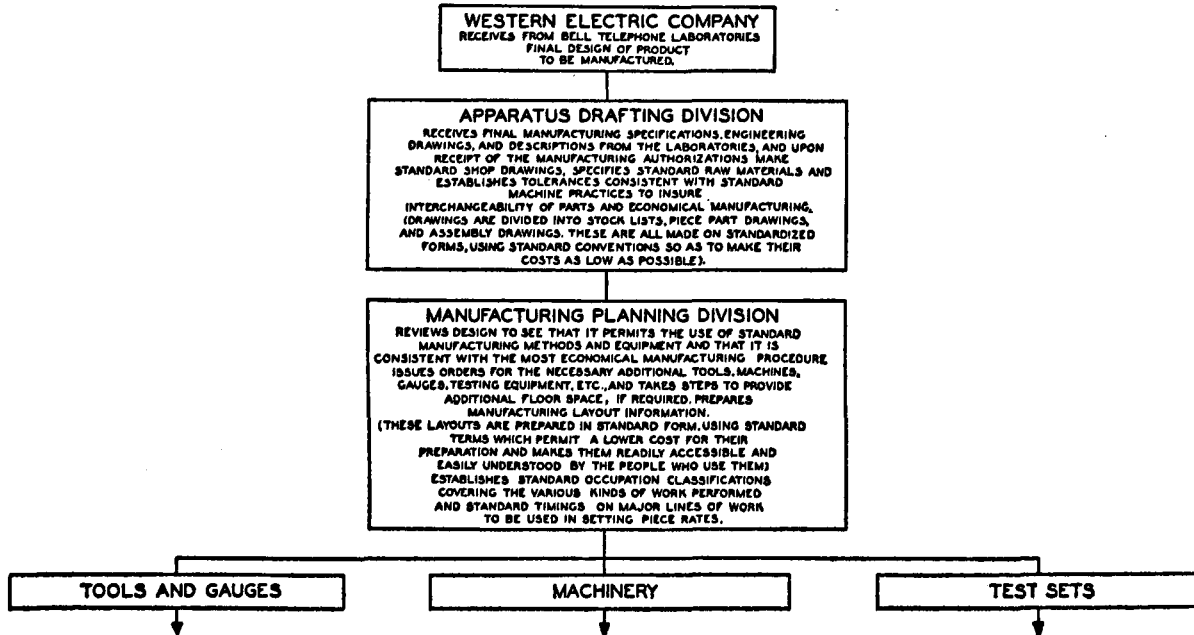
WESTERN ELECTRIC COMPANY
RECEIVES FROM BELL TELEPHONE LABORATORIES FINAL DESIGN OF PRODUCT TO BE MANUFACTURED.

APPARATUS DRAFTING DIVISION
RECEIVES FINAL MANUFACTURING SPECIFICATIONS, ENGINEERING DRAWINGS, AND DESCRIPTIONS FROM THE LABORATORIES, AND UPON RECEIPT OF THE MANUFACTURING AUTHORIZATIONS MAKE STANDARD SHOP DRAWINGS, SPECIFIES STANDARD RAW MATERIALS AND ESTABLISHES TOLERANCES CONSISTENT WITH STANDARD MACHINE PRACTICES TO INSURE INTERCHANGEABILITY OF PARTS AND ECONOMICAL MANUFACTURING. (DRAWINGS ARE DIVIDED INTO STOCK LISTS, PIECE PART DRAWINGS, AND ASSEMBLY DRAWINGS. THESE ARE ALL MADE ON STANDARDIZED FORMS, USING STANDARD CONVENTIONS SO AS TO MAKE THEIR COSTS AS LOW AS POSSIBLE).

MANUFACTURING PLANNING DIVISION
REVIEWS DESIGN TO SEE THAT IT PERMITS THE USE OF STANDARD MANUFACTURING METHODS AND EQUIPMENT AND THAT IT IS CONSISTENT WITH THE MOST ECONOMICAL MANUFACTURING PROCEDURE ISSUES ORDERS FOR THE NECESSARY ADDITIONAL TOOLS, MACHINES, GAUGES, TESTING EQUIPMENT, ETC., AND TAKES STEPS TO PROVIDE ADDITIONAL FLOOR SPACE, IF REQUIRED. PREPARES MANUFACTURING LAYOUT INFORMATION. (THESE LAYOUTS ARE PREPARED IN STANDARD FORM, USING STANDARD TERMS WHICH PERMIT A LOWER COST FOR THEIR PREPARATION AND MAKES THEM READILY ACCESSIBLE AND EASILY UNDERSTOOD BY THE PEOPLE WHO USE THEM) ESTABLISHES STANDARD OCCUPATION CLASSIFICATIONS COVERING THE VARIOUS KINDS OF WORK PERFORMED AND STANDARD TIMINGS ON MAJOR LINES OF WORK TO BE USED IN SETTING PIECE RATES.

TOOLS AND GAUGES

MACHINERY

TEST SETS